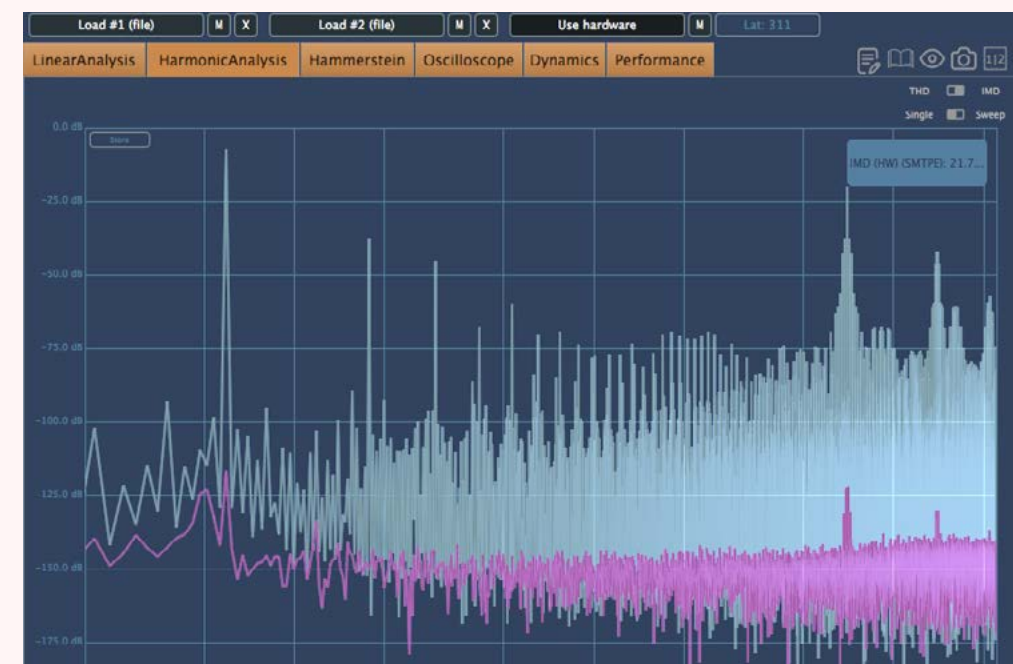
Load #1 (file) M X Load #2 (file) M X Use hardware M Lat: 311

LinearAnalysis HarmonicAnalysis Hammerstein Oscilloscope Dynamics Performance

1|2

THD IMD

Single Sweep

0.0 dB

Store

IMD (HW) (SMTPE): 21.7...

-25.0 dB

-50.0 dB

-75.0 dB

-100.0 dB

-125.0 dB

-150.0 dB

-175.0 dB